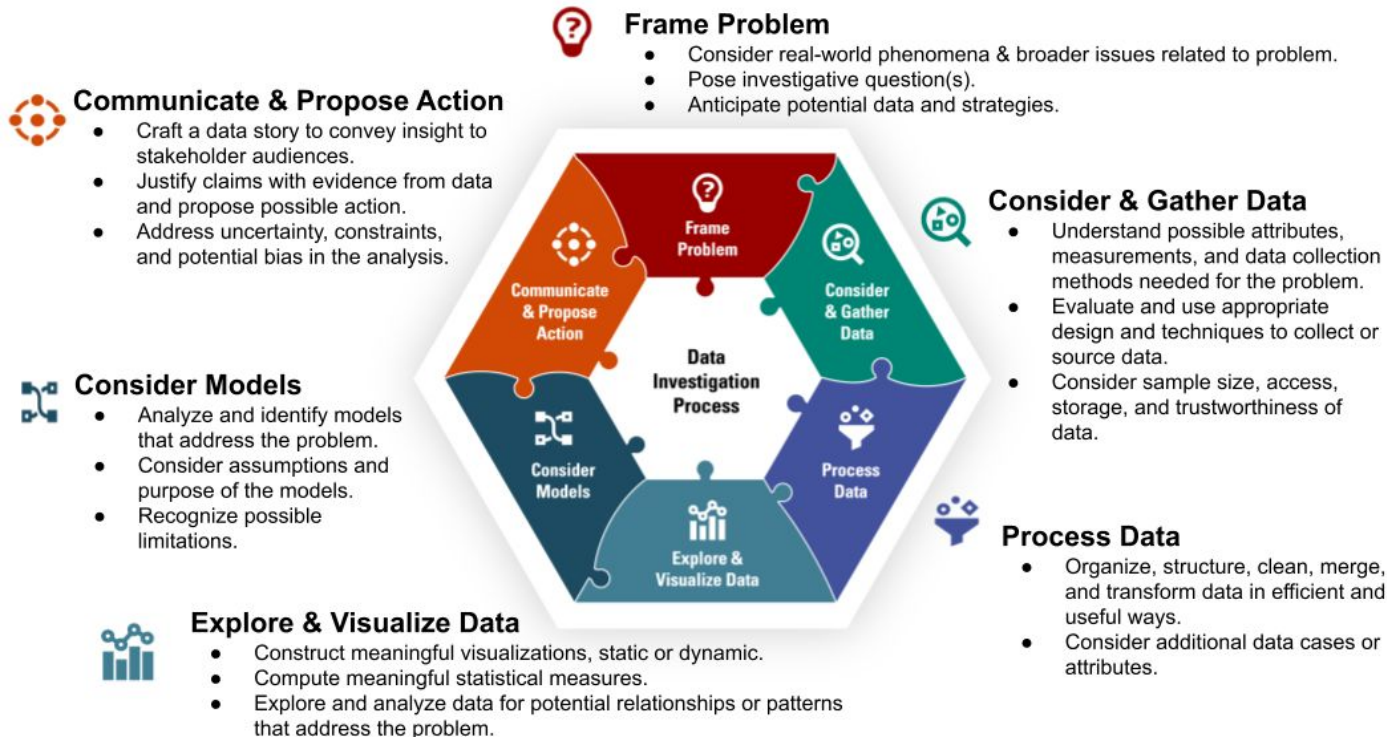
Frame Problem
- Consider real-world phenomena & broader issues related to problem.
- Pose investigative question(s).
- Anticipate potential data and strategies.

Communicate & Propose Action
- Craft a data story to convey insight to stakeholder audiences.
- Justify claims with evidence from data and propose possible action.
- Address uncertainty, constraints, and potential bias in the analysis.

Consider & Gather Data
- Understand possible attributes, measurements, and data collection methods needed for the problem.
- Evaluate and use appropriate design and techniques to collect or source data.
- Consider sample size, access, storage, and trustworthiness of data.

Frame Problem

Communicate & Propose Action

Consider & Gather Data

Data Investigation Process

Consider Models

Process Data

Explore & Visualize Data

Consider Models
- Analyze and identify models that address the problem.
- Consider assumptions and purpose of the models.
- Recognize possible limitations.

Process Data
- Organize, structure, clean, merge, and transform data in efficient and useful ways.
- Consider additional data cases or attributes.

Explore & Visualize Data
- Construct meaningful visualizations, static or dynamic.
- Compute meaningful statistical measures.
- Explore and analyze data for potential relationships or patterns that address the problem.